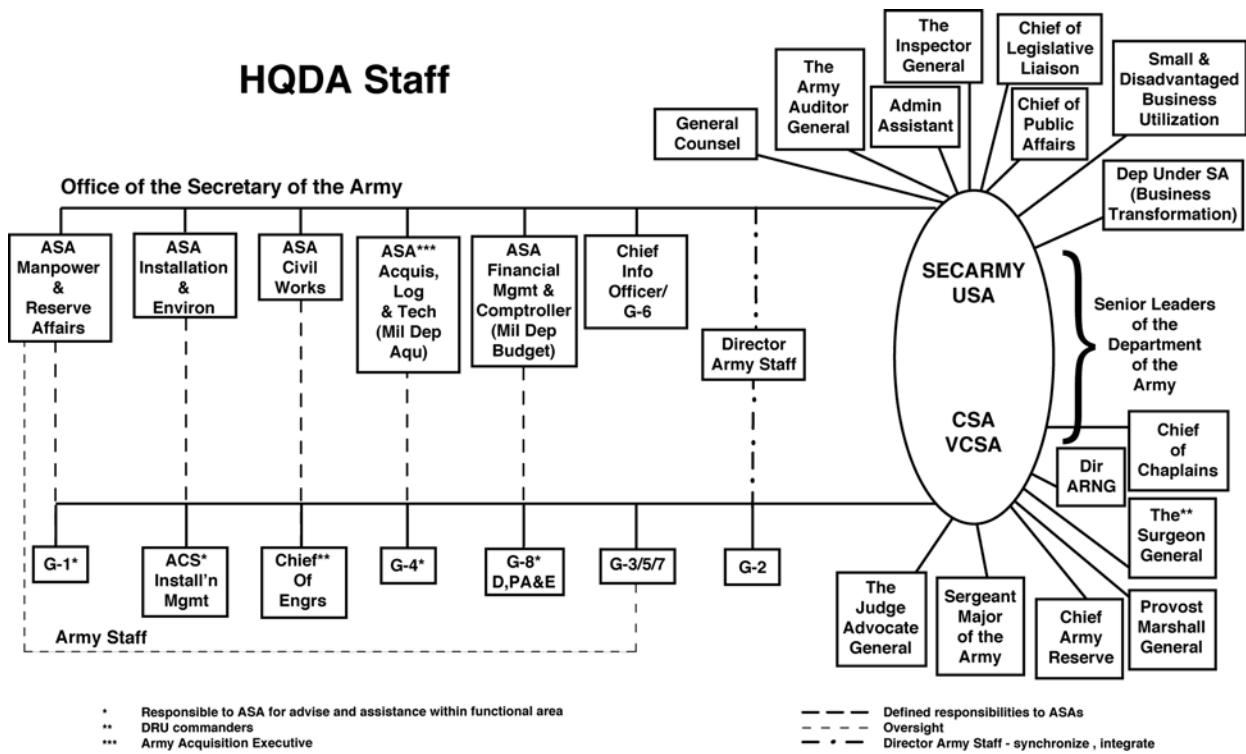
HQDA Staff

General Counsel

The Army Auditor General

The Inspector General

Admin Assistant

Chief of Legislative Liaison

Chief of Public Affairs

Small & Disadvantaged Business Utilization

Dep Under SA (Business Transformation)

Office of the Secretary of the Army

ASA Manpower & Reserve Affairs

ASA Installation & Environ

ASA Civil Works

ASA*** Acquis, Log & Tech (Mil Dep Aqu)

ASA Financial Mgmt & Comptroller (Mil Dep Budget)

Chief Info Officer/ G-6

Director Army Staff

SECARMY USA

CSA VCSA

Senior Leaders of the Department of the Army

Chief of Chaplains

Dir ARNG

The** Surgeon General

G-1*

ACS* Install'n Mgmt

Chief** Of Engrs

G-4*

G-8* D,PA&E

G-3/5/7

G-2

The Judge Advocate General

Sergeant Major of the Army

Chief Army Reserve

Provost Marshall General

Army Staff

* Responsible to ASA for advise and assistance within functional area
** DRU commanders
*** Army Acquisition Executive

Defined responsibilities to ASAs
Oversight
Director Army Staff - synchronize , integrate